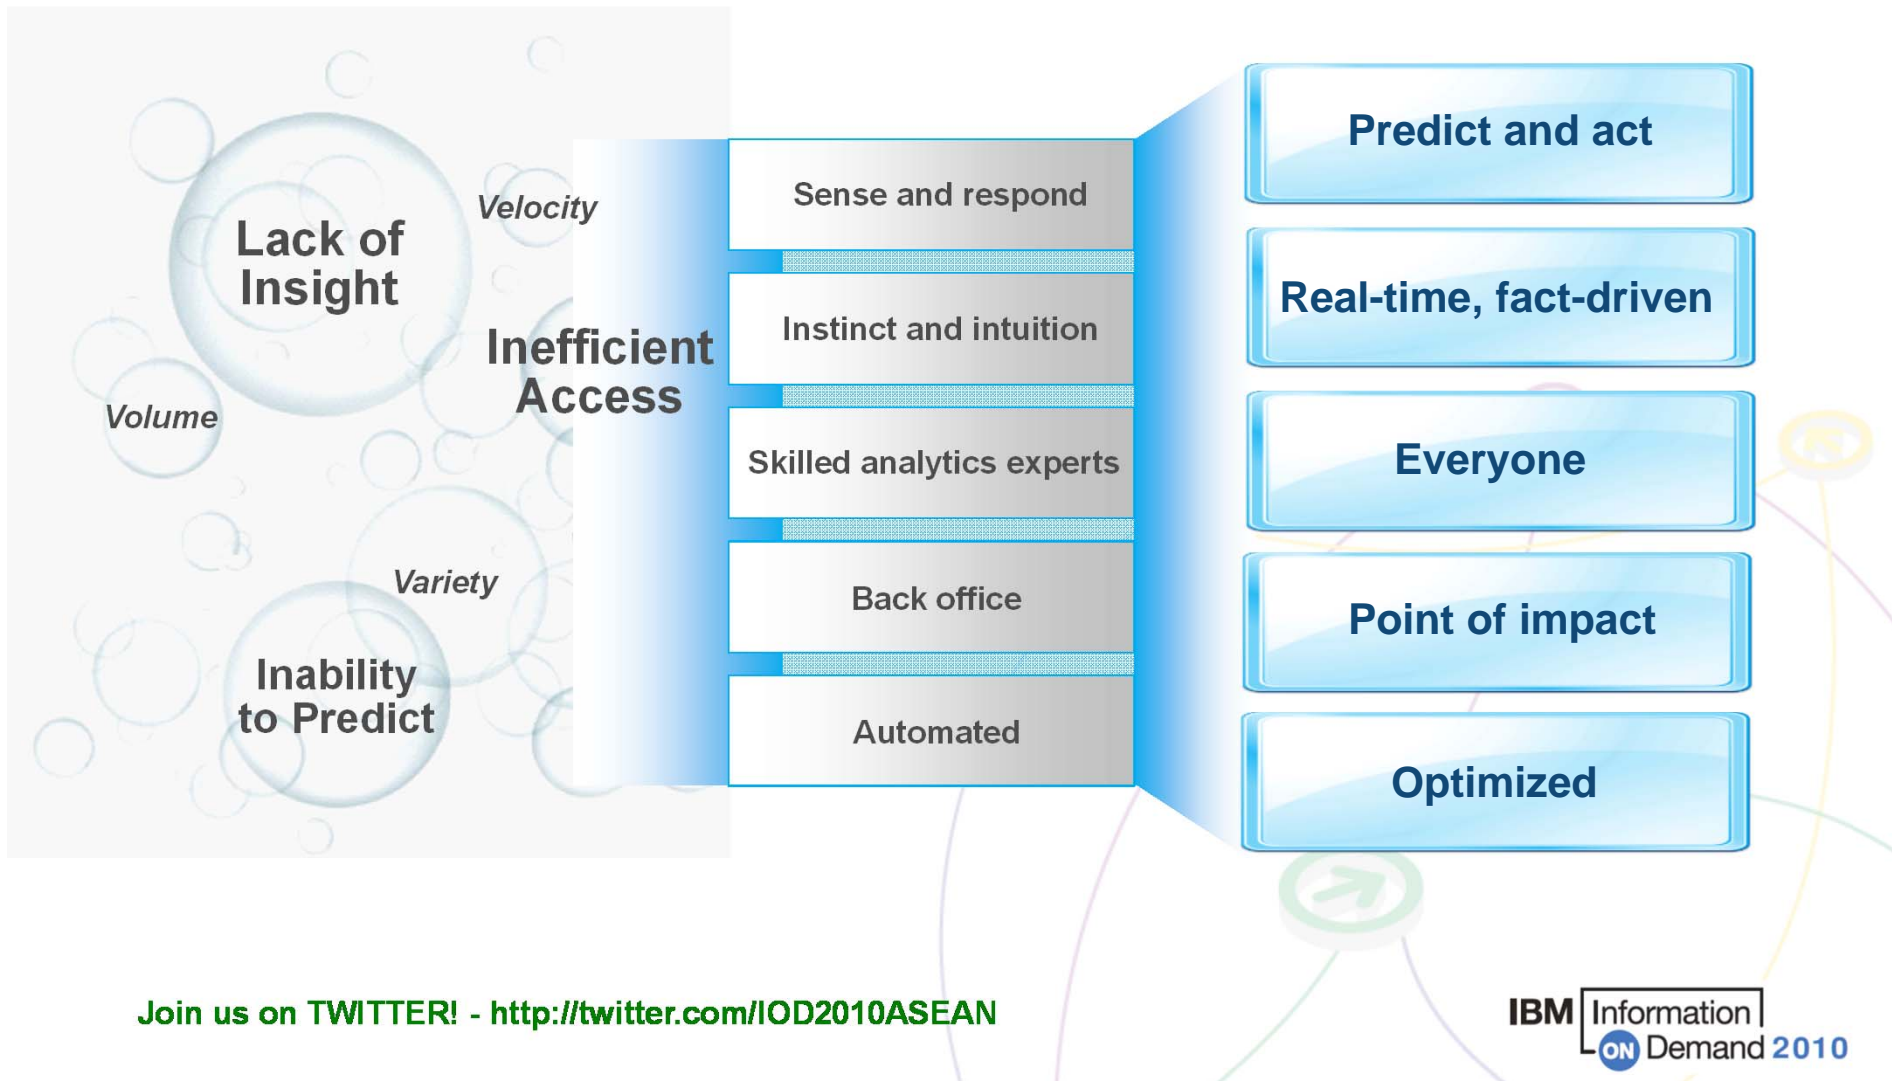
Lack of Insight

Velocity

Inefficient Access

Volume

Variety

Inability to Predict

Sense and respond

Instinct and intuition

Skilled analytics experts

Back office

Automated

Predict and act

Real-time, fact-driven

Everyone

Point of impact

Optimized

Join us on TWITTER! - http://twitter.com/IOD2010ASEAN

IBM Information ON Demand 2010